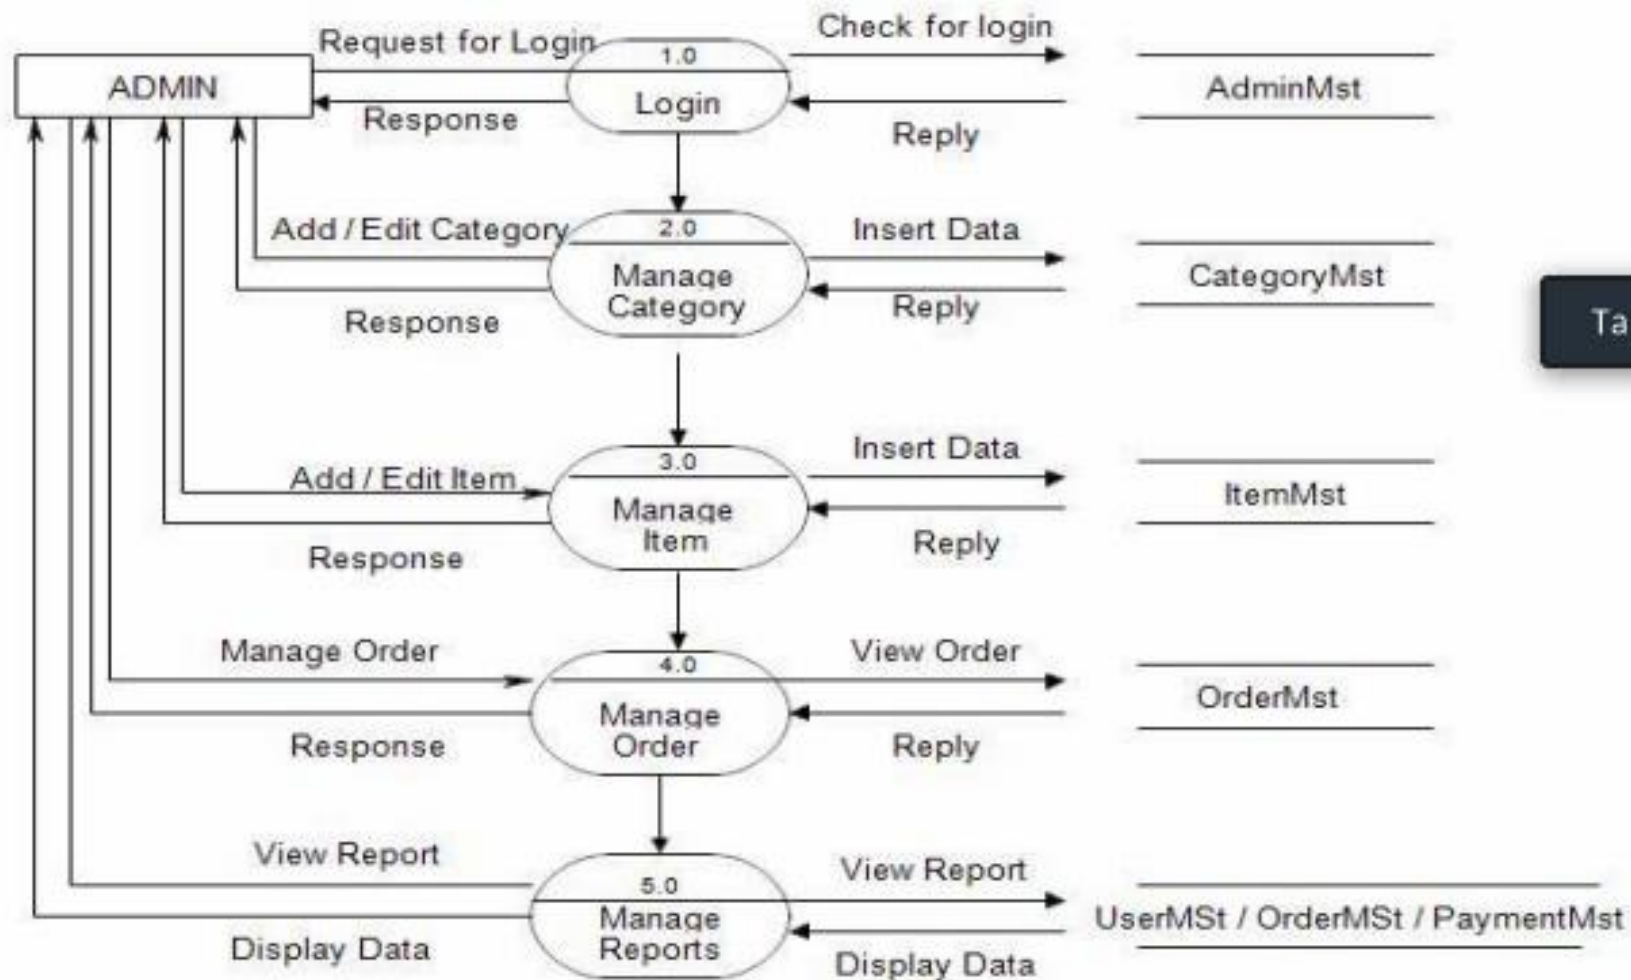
ADMIN

Request for Login

Response

1.0

Login

Check for login

Reply

AdminMst

Add / Edit Category

Response

2.0

Manage Category

Insert Data

Reply

CategoryMst

Ta

Add / Edit Item

Response

3.0

Manage Item

Insert Data

Reply

ItemMst

Manage Order

Response

4.0

Manage Order

View Order

Reply

OrderMst

View Report

Display Data

5.0

Manage Reports

View Report

Display Data

UserMSt / OrderMSt / PaymentMst